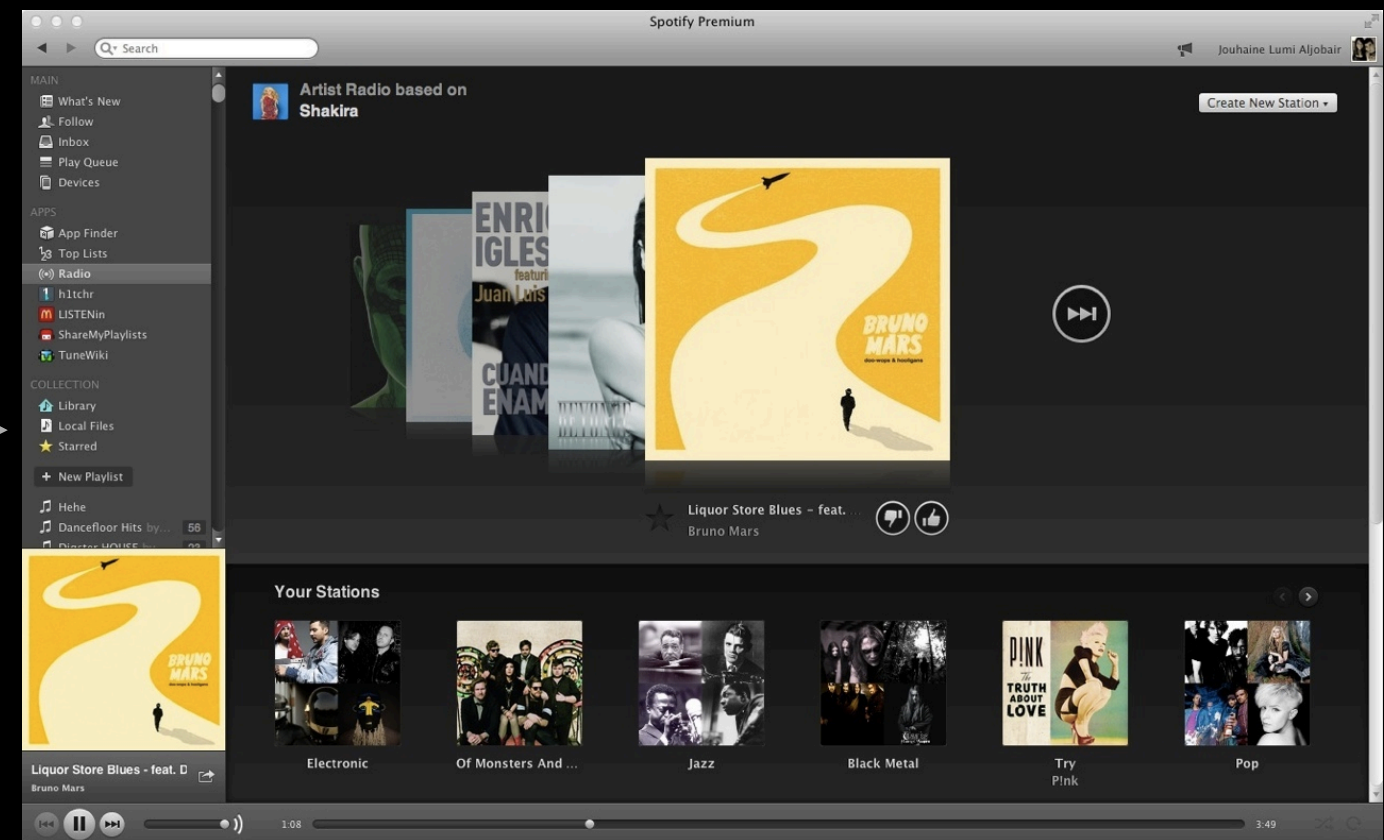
Spotify Premium

Search

Jouhaine Lumi Aljobair

MAIN
What's New
Follow
Inbox
Play Queue
Devices

APPS
App Finder
Top Lists
Radio
h1tchr
LISTENin
ShareMyPlaylists
TuneWiki

COLLECTION
Library
Local Files
Starred

+ New Playlist

Hehe
Dancefloor Hits by... 56

Artist Radio based on
Shakira

Create New Station ▾

ENRIQ IGLES featuri Juan Luis
CUAND ENAM

BRUNO MARS
doo-wops & hooligans

Liquor Store Blues - feat.
Bruno Mars

Your Stations

Electronic
Of Monsters And ...
Jazz
Black Metal
P!NK TRUTH ABOUT LOVE
Try
P!nk
Pop

BRUNO MARS
doo-wops & hooligans

Liquor Store Blues - feat. D
Bruno Mars

1:08
3:49